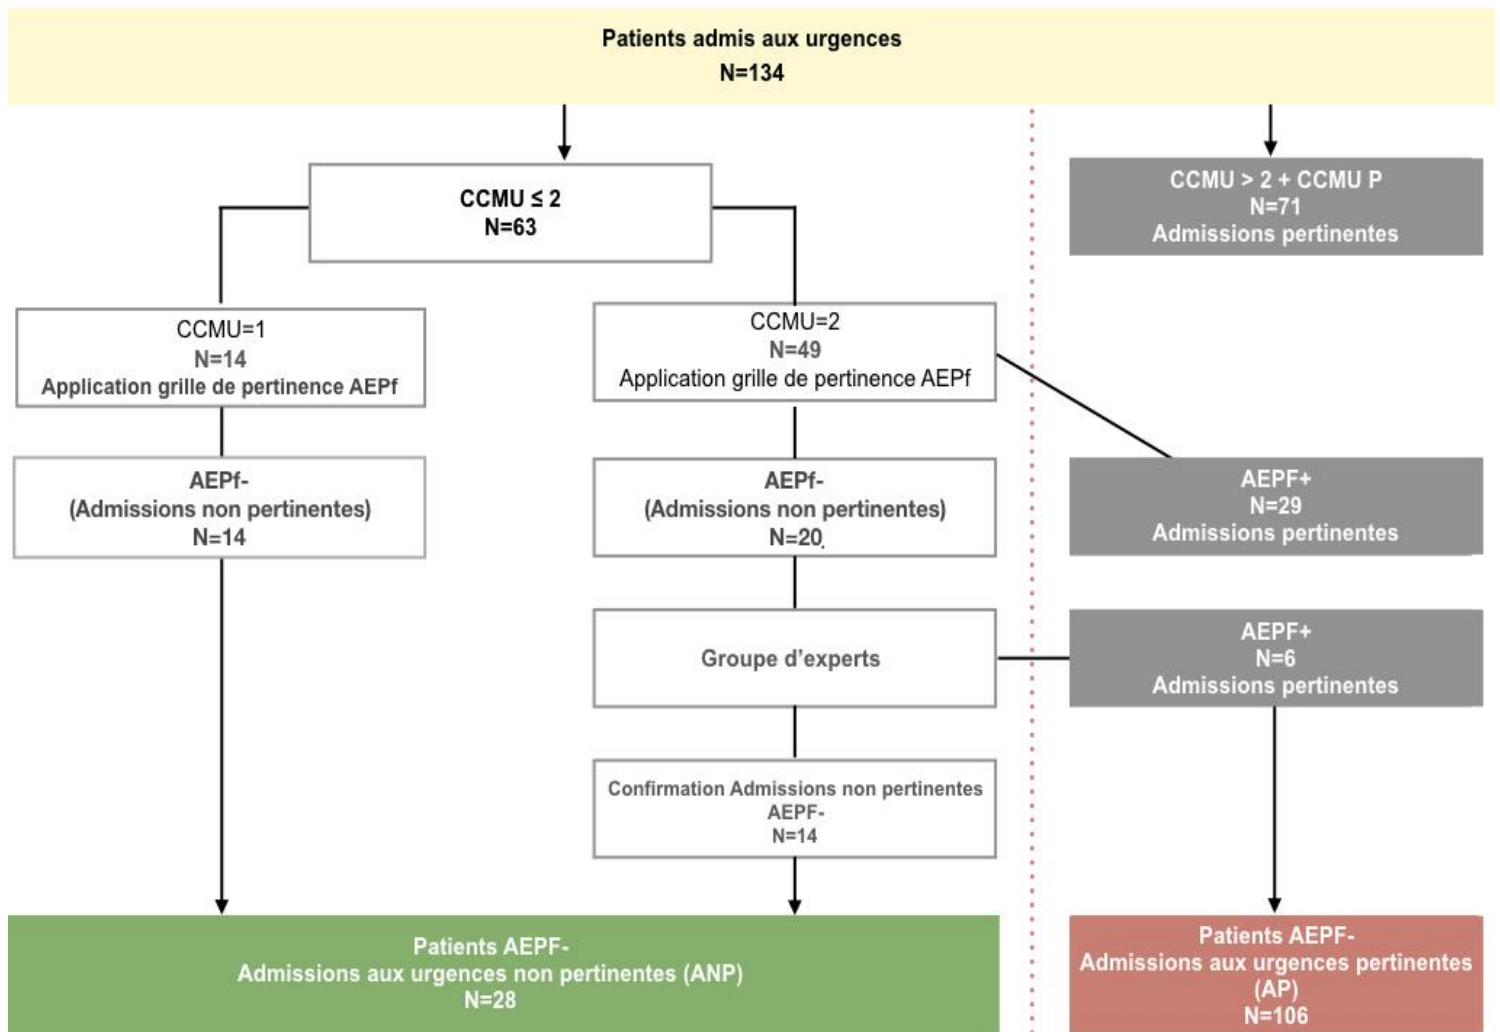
Patients admis aux urgences
N=134

CCMU ≤ 2
N=63

CCMU > 2 + CCMU P
N=71
Admissions pertinentes

CCMU=1
N=14
Application grille de pertinence AEPf

CCMU=2
N=49
Application grille de pertinence AEPf

AEPf-
(Admissions non pertinentes)
N=14

AEPf-
(Admissions non pertinentes)
N=20

AEPF+
N=29
Admissions pertinentes

Groupe d'experts

AEPF+
N=6
Admissions pertinentes

Confirmation Admissions non pertinentes
AEPF-
N=14

Patients AEPF-
Admissions aux urgences non pertinentes (ANP)
N=28

Patients AEPF-
Admissions aux urgences pertinentes (AP)
N=106